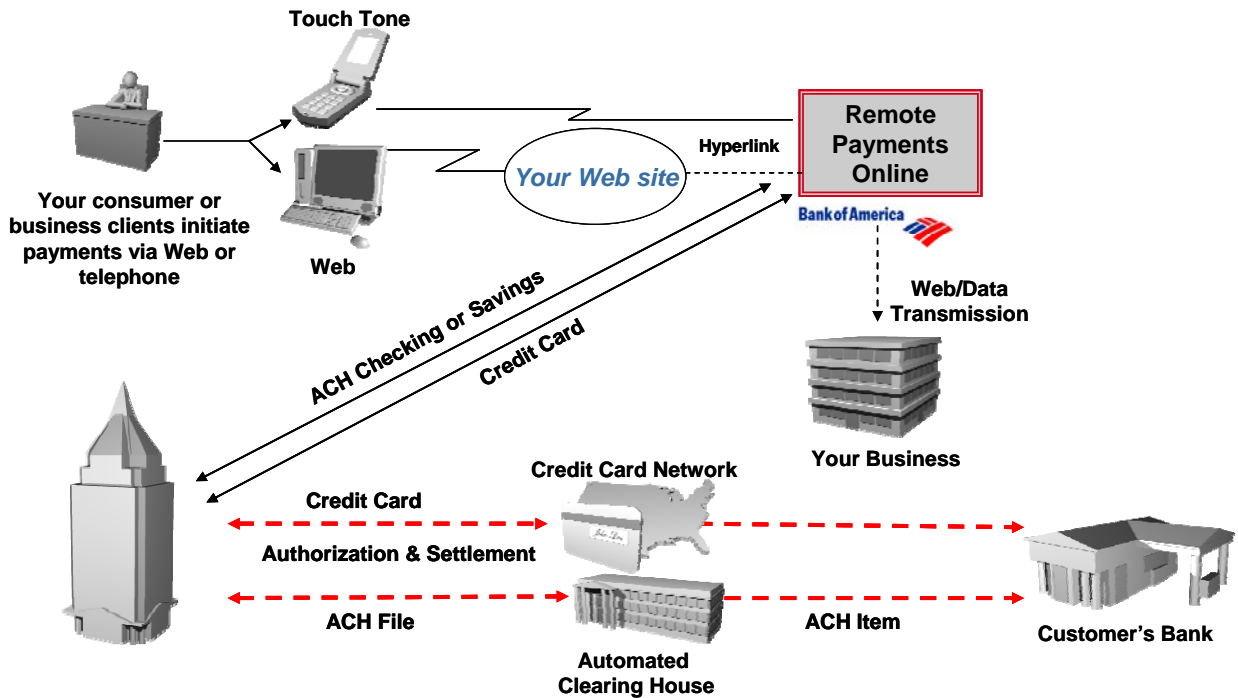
Touch Tone

Your consumer or business clients initiate payments via Web or telephone

Web

Your Web site

Hyperlink

Remote Payments Online

Bank of America

Web/Data Transmission

Your Business

ACH Checking or Savings

Credit Card

Credit Card Network

Credit Card

Authorization & Settlement

ACH File

ACH Item

Customer's Bank

Automated Clearing House